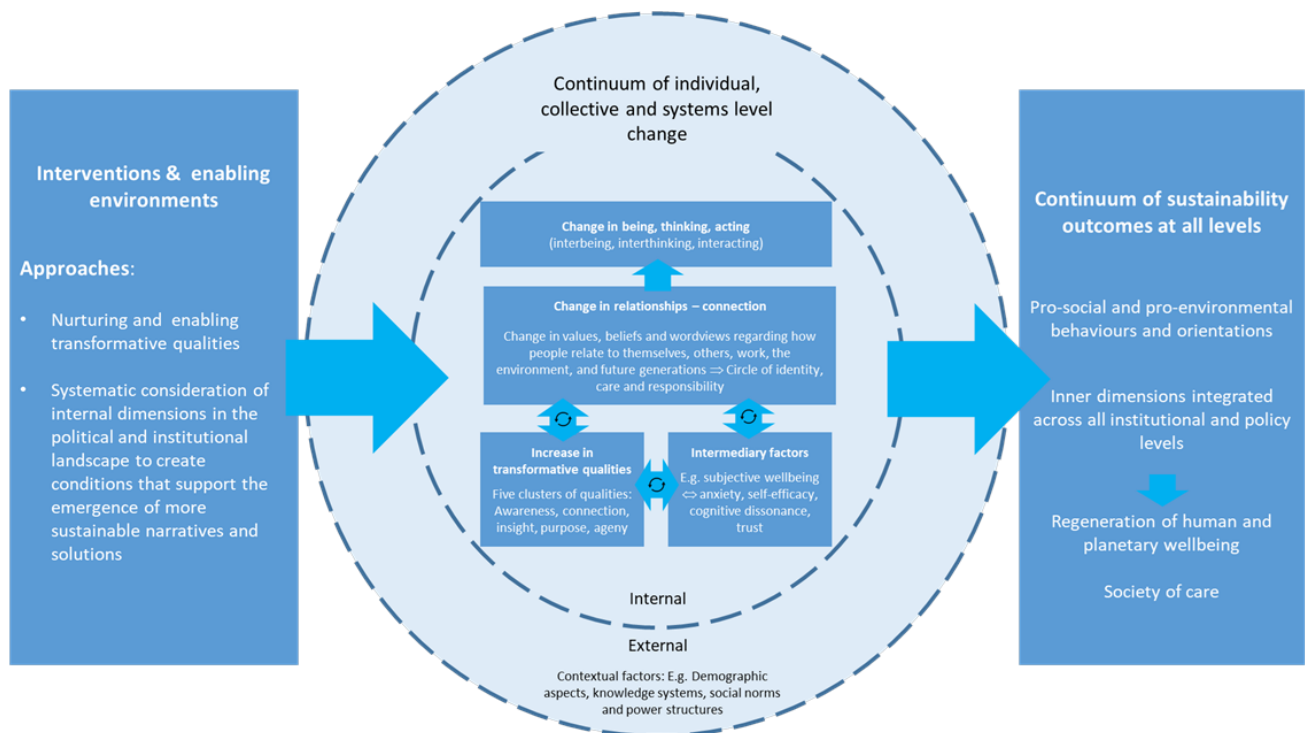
Interventions & enabling environments

Approaches:

- Nurturing and enabling transformative qualities
- Systematic consideration of internal dimensions in the political and institutional landscape to create conditions that support the emergence of more sustainable narratives and solutions

Continuum of individual, collective and systems level change

Change in being, thinking, acting
(interbeing, interthinking, interacting)

Change in relationships – connection

Change in values, beliefs and wordviews regarding how people relate to themselves, others, work, the environment, and future generations ⇒ Circle of identity, care and responsibility

Increase in transformative qualities
Five clusters of qualities: Awareness, connection, insight, purpose, ageny

Intermediary factors
E.g. subjective wellbeing ⇔ anxiety, self-efficacy, cognitive dissonance, trust

Internal

External

Contextual factors: E.g. Demographic aspects, knowledge systems, social norms and power structures

Continuum of sustainability outcomes at all levels

Pro-social and pro-environmental behaviours and orientations

Inner dimensions integrated across all institutional and policy levels

Regeneration of human and planetary wellbeing

Society of care